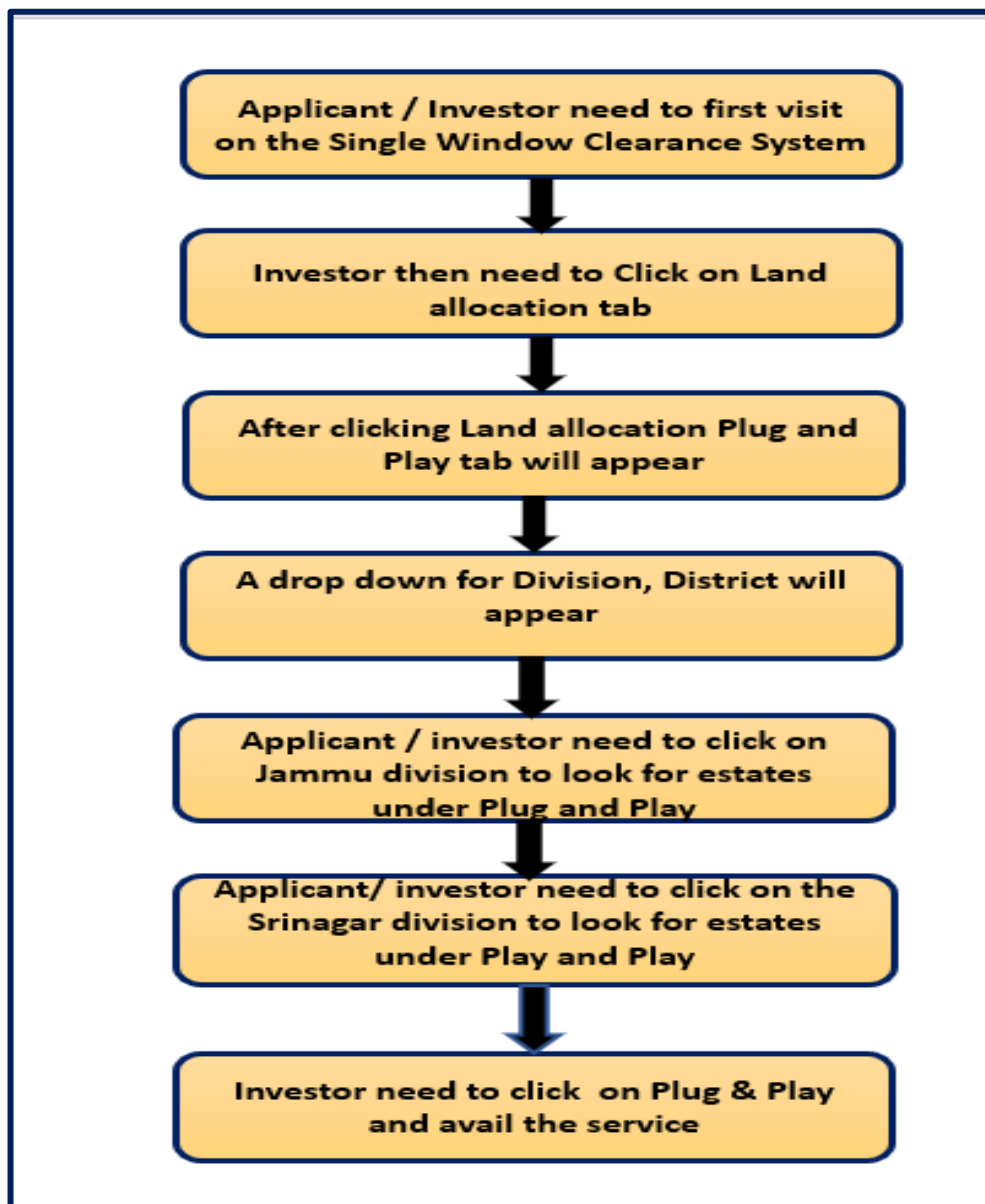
Applicant / Investor need to first visit on the Single Window Clearance System

Investor then need to Click on Land allocation tab

After clicking Land allocation Plug and Play tab will appear

A drop down for Division, District will appear

Applicant / investor need to click on Jammu division to look for estates under Plug and Play

Applicant/ investor need to click on the Srinagar division to look for estates under Play and Play

Investor need to click on Plug & Play and avail the service